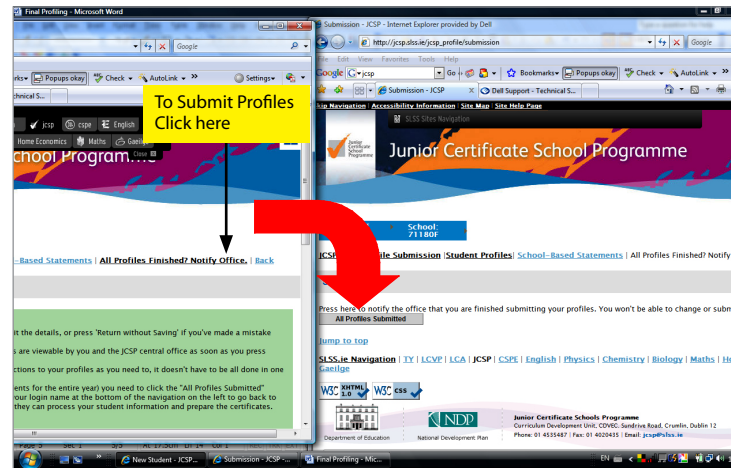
Final Profiling - Microsoft Word

Google

rks» Popups okay Check AutoLink » Settings»

Technical S...

jcsp cspe English

Home Economics Maths Gaeilge

Close

chool Programme

To Submit Profiles Click here

–Based Statements | All Profiles Finished? Notify Office. | Back

it the details, or press 'Return without Saving' if you've made a mistake

s are viewable by you and the JCSP central office as soon as you press

ctions to your profiles as you need to, it doesn't have to be all done in one

ents for the entire year) you need to click the "All Profiles Submitted" our login name at the bottom of the navigation on the left to go back to they can process your student information and prepare the certificates.

Page 5 Sec 1 5/5 At 17.5cm Ln 14 Col 1

Submission - JCSP - Internet Explorer provided by Dell

http://jcsp.slss.ie/jcsp_profile/submission

Google

File Edit View Favorites Tools Help

Google jcsp Go Bookmarks» Popups okay Check AutoLink »

Submission - JCSP Dell Support - Technical S...

kip Navigation | Accessibility Information | Site Map | Site Help Page

SLSS Sites Navigation

Junior Certificate School Programme

Junior Certificate School Programme

School: 71180F

JCSP ile Submission | Student Profiles | School–Based Statements | All Profiles Finished? Notify

Press here to notify the office that you are finished submitting your profiles. You won't be able to change or subm

All Profiles Submitted

Jump to top

SLSS.ie Navigation | TY | LCVP | LCA | JCSP | CSPE | English | Physics | Chemistry | Biology | Maths | He Gaeilge

W3C XHTML 1.0 W3C CSS

NDP

Department of Education National Development Plan

Junior Certificate Schools Programme
Curriculum Development Unit, CDVEC, Sundrive Road, Crumlin, Dublin 12
Phone: 01 4535487 | Fax: 01 4020435 | Email: jcsp@slss.ie

New Student - JCSP... Submission - JCSP -... Final Profiling - Mic...

EN